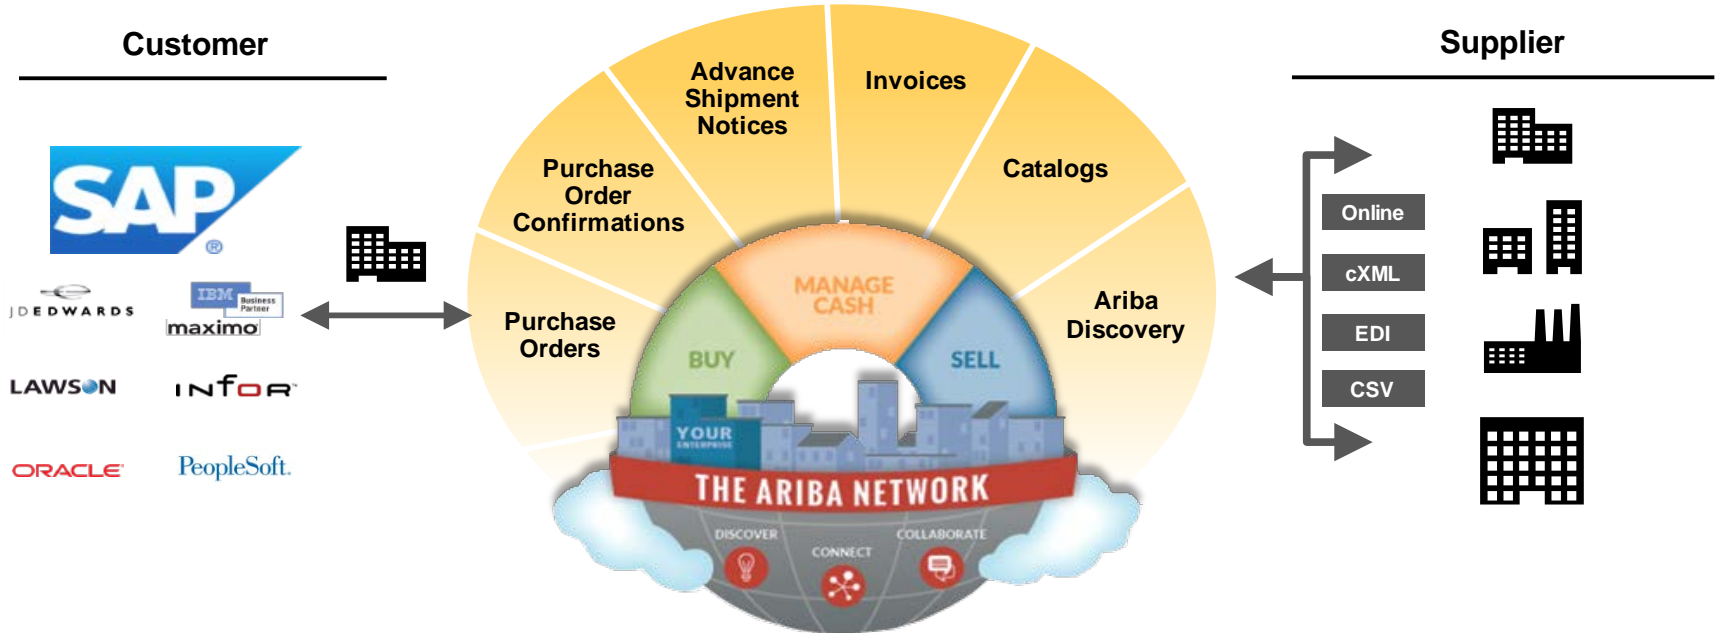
Customer

SAP

JD EDWARDS

IBM Business Partner

maximo

LAWSON

infor

ORACLE

PeopleSoft.

Purchase Orders

Purchase Order Confirmations

Advance Shipment Notices

Invoices

Catalogs

Ariba Discovery

BUY

MANAGE CASH

SELL

YOUR ENTERPRISE

THE ARIBA NETWORK

DISCOVER

CONNECT

COLLABORATE

Supplier

Online

cXML

EDI

CSV